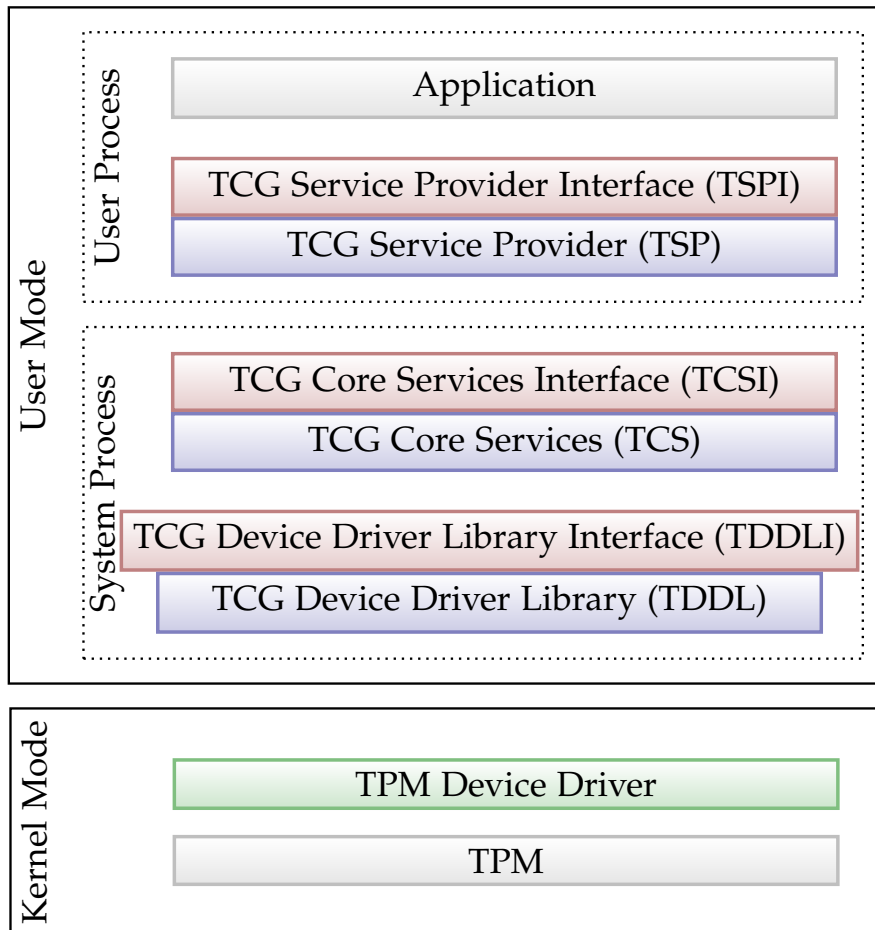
User Mode

User Process

Application

TCG Service Provider Interface (TSPI)

TCG Service Provider (TSP)

System Process

TCG Core Services Interface (TCSI)

TCG Core Services (TCS)

TCG Device Driver Library Interface (TDDLI)

TCG Device Driver Library (TDDL)

Kernel Mode

TPM Device Driver

TPM